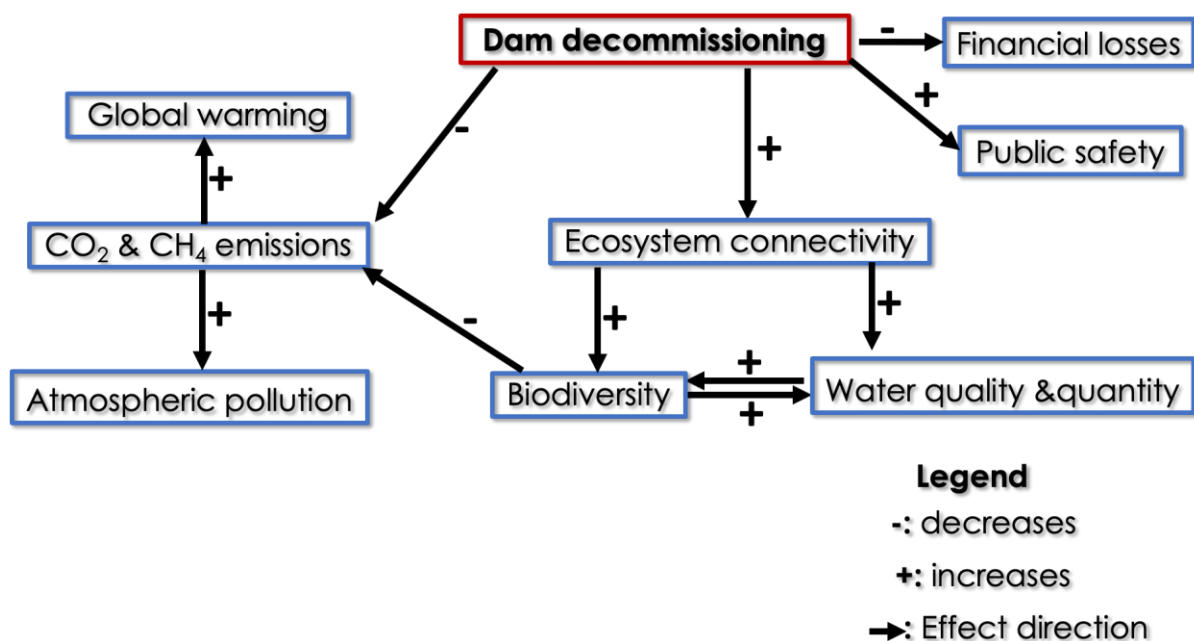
Dam decommissioning

-

Financial losses

+

Public safety

Global warming

-

+

+

CO$_2$ & CH$_4$ emissions

Ecosystem connectivity

+

-

+

+

Atmospheric pollution

Biodiversity

+

+

Water quality &quantity

Legend

-: decreases

+: increases

→: Effect direction